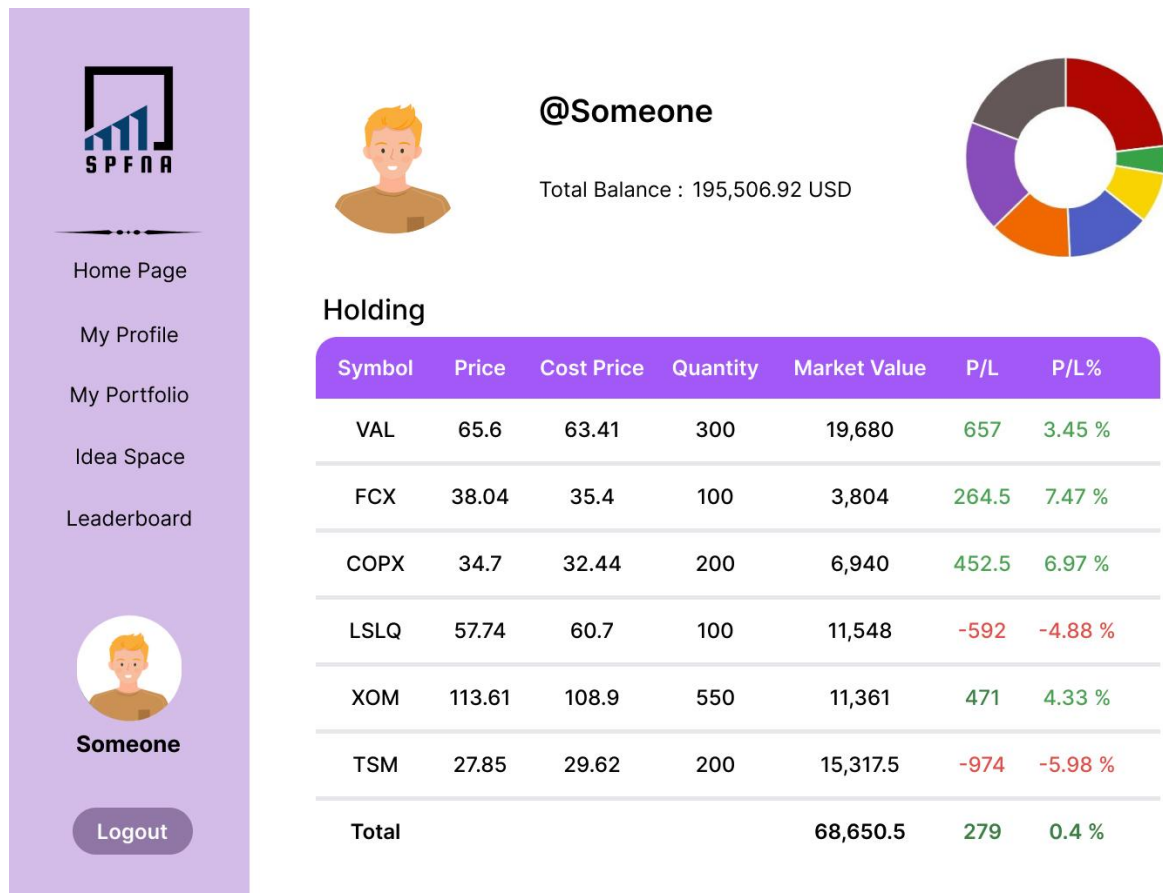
SPFNA

Home Page

My Profile

My Portfolio

Idea Space

Leaderboard

Someone

Logout

@Someone

Total Balance : 195,506.92 USD

Holding

| Symbol | Price | Cost Price | Quantity | Market Value | P/L | P/L% |
|---|---|---|---|---|---|---|
| VAL | 65.6 | 63.41 | 300 | 19,680 | 657 | 3.45 % |
| FCX | 38.04 | 35.4 | 100 | 3,804 | 264.5 | 7.47 % |
| COPX | 34.7 | 32.44 | 200 | 6,940 | 452.5 | 6.97 % |
| LSLQ | 57.74 | 60.7 | 100 | 11,548 | -592 | -4.88 % |
| XOM | 113.61 | 108.9 | 550 | 11,361 | 471 | 4.33 % |
| TSM | 27.85 | 29.62 | 200 | 15,317.5 | -974 | -5.98 % |
| Total | | | | 68,650.5 | 279 | 0.4 % |